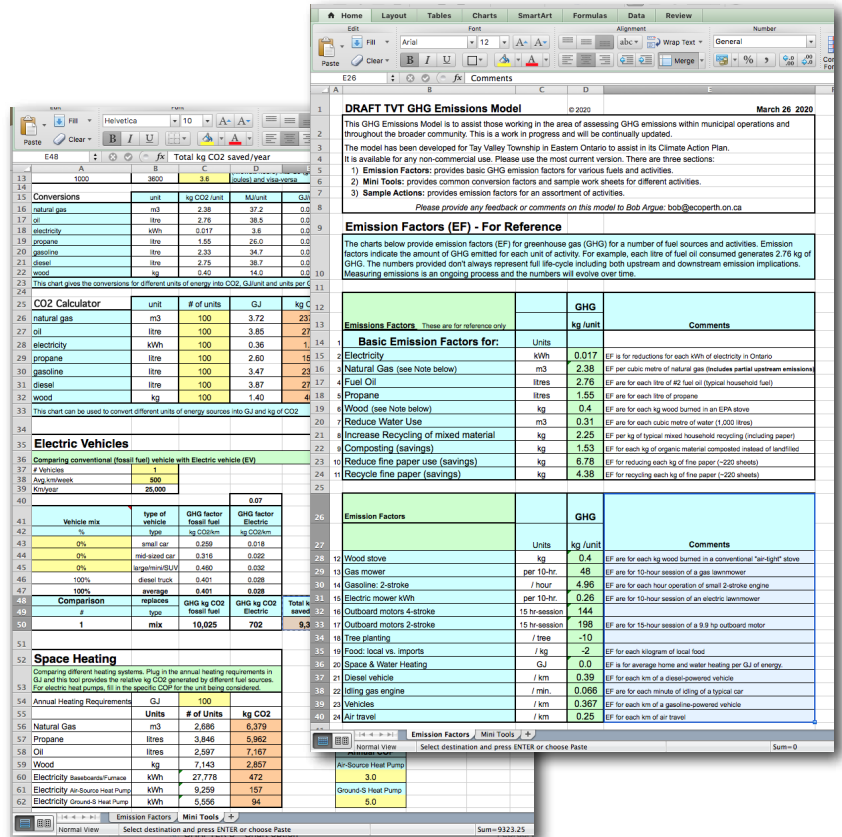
Home Layout Tables Charts SmartArt Formulas Data Review

Edit Font Alignment Number

Paste Fill Clear Arial 12 Wrap Text General Merge

E26 fx Comments

DRAFT TVT GHG Emissions Model © 2020 March 26 2020

This GHG Emissions Model is to assist those working in the area of assessing GHG emissions within municipal operations and throughout the broader community. This is a work in progress and will be continually updated.

The model has been developed for Tay Valley Township in Eastern Ontario to assist in its Climate Action Plan.
It is available for any non-commercial use. Please use the most current version. There are three sections:
1) Emission Factors: provides basic GHG emission factors for various fuels and activities.
2) Mini Tools: provides common conversion factors and sample work sheets for different activities.
3) Sample Actions: provides emission factors for an assortment of activities.
Please provide any feedback or comments on this model to Bob Argue: bob@ecoperth.on.ca

Emission Factors (EF) - For Reference

The charts below provide emission factors (EF) for greenhouse gas (GHG) for a number of fuel sources and activities. Emission factors indicate the amount of GHG emitted for each unit of activity. For example, each litre of fuel oil consumed generates 2.76 kg of GHG. The numbers provided don't always represent full life-cycle including both upstream and downstream emission implications. Measuring emissions is an ongoing process and the numbers will evolve over time.

| | Emissions Factors These are for reference only | Units | GHG kg /unit | Comments |
|---|---|---|---|---|
| | Basic Emission Factors for: | | | |
| 2 | Electricity | kWh | 0.017 | EF is for reductions for each kWh of electricity in Ontario |
| 3 | Natural Gas (see Note below) | m3 | 2.38 | EF per cubic metre of natural gas (includes partial upstream emissions) |
| 4 | Fuel Oil | litres | 2.76 | EF are for each litre of #2 fuel oil (typical household fuel) |
| 5 | Propane | litres | 1.55 | EF are for each litre of propane |
| 6 | Wood (see Note below) | kg | 0.4 | EF are for each kg wood burned in an EPA stove |
| 7 | Reduce Water Use | m3 | 0.31 | EF are for each cubic metre of water (1,000 litres) |
| 8 | Increase Recycling of mixed material | kg | 2.25 | EF per kg of typical mixed household recycling (including paper) |
| 9 | Composting (savings) | kg | 1.53 | EF per kg of organic material composted instead of landfilled |
| 10 | Reduce fine paper use (savings) | kg | 6.78 | EF for reducing each kg of fine paper (~220 sheets) |
| 11 | Recycle fine paper (savings) | kg | 4.38 | EF for recycling each kg of fine paper (~220 sheets) |

| | Emission Factors | Units | GHG | Comments |
|---|---|---|---|---|
| 12 | Wood stove | kg | 0.4 | EF are for each kg wood burned in a conventional "air-tight" stove |
| 13 | Gas mower | per 10-hr. | 48 | EF are for 10-hour session of a gas lawnmower |
| 14 | Gasoline: 2-stroke | / hour | 4.96 | EF are for each hour operation of small 2-stroke engine |
| 15 | Electric mower kWh | per 10-hr. | 0.26 | EF are for 10-hour session of an electric lawnmower |
| 16 | Outboard motors 4-stroke | 15 hr-session | 144 | |
| 17 | Outboard motors 2-stroke | 15 hr-session | 198 | EF are for 15-hour session of a 9.9 hp outboard motor |
| 18 | Tree planting | / tree | -10 | |
| 19 | Food: local vs. imports | / kg | -2 | EF for each kilogram of local food |
| 20 | Space & Water Heating | GJ | 0.0 | EF is for average home and water heating per GJ of energy. |
| 21 | Diesel vehicle | / km | 0.39 | EF for each km of a diesel-powered vehicle |
| 22 | Idling gas engine | / min. | 0.066 | EF are for each minute of idling of a typical car |
| 23 | Vehicles | / km | 0.367 | EF for each km of a gasoline-powered vehicle |
| 24 | Air travel | / km | 0.25 | EF for each km of air travel |

Emission Factors | Mini Tools | +
Normal View Select destination and press ENTER or choose Paste Sum=0

Helvetica 10
Paste Fill Clear
E48 fx Total kg CO2 saved/year

| A | B | C | D |
|---|---|---|---|
| 1000 | 3600 | 3.6 | joules) and visa-versa |

| Conversions | unit | kg CO2/unit | MJ/unit | GJ/ |
|---|---|---|---|---|
| natural gas | m3 | 2.38 | 37.2 | 0.0 |
| oil | litre | 2.76 | 38.5 | 0.0 |
| electricity | kWh | 0.017 | 3.6 | 0.0 |
| propane | litre | 1.55 | 26.0 | 0.0 |
| gasoline | litre | 2.33 | 34.7 | 0.0 |
| diesel | litre | 2.75 | 38.7 | 0.0 |
| wood | kg | 0.40 | 14.0 | 0.0 |

This chart gives the conversions for different units of energy into CO2, GJ/unit and units per

| CO2 Calculator | unit | # of units | GJ | kg C |
|---|---|---|---|---|
| natural gas | m3 | 100 | 3.72 | 23 |
| oil | litre | 100 | 3.85 | 27 |
| electricity | kWh | 100 | 0.36 | 1 |
| propane | litre | 100 | 2.60 | 15 |
| gasoline | litre | 100 | 3.47 | 23 |
| diesel | litre | 100 | 3.87 | 27 |
| wood | kg | 100 | 1.40 | 4 |

This chart can be used to convert different units of energy sources into GJ and kg of CO2

Electric Vehicles

Comparing conventional (fossil fuel) vehicle with Electric vehicle (EV)
# Vehicles 1
Avg.km/week 500
Km/year 25,000

0.07

| Vehicle mix | type of vehicle | GHG factor fossil fuel | GHG factor Electric |
|---|---|---|---|
| % | type | kg CO2/km | kg CO2/km |
| 0% | small car | 0.259 | 0.018 |
| 0% | mid-sized car | 0.316 | 0.022 |
| 0% | large/mini/SUV | 0.460 | 0.032 |
| 100% | diesel truck | 0.401 | 0.028 |
| 100% | average | 0.401 | 0.028 |

| Comparison | replaces | GHG kg CO2 fossil fuel | GHG kg CO2 Electric | Total k saved |
|---|---|---|---|---|
| # | type | | | |
| 1 | mix | 10,025 | 702 | 9,3 |

Space Heating

Comparing different heating systems. Plug in the annual heating requirements in GJ and this tool provides the kg of CO2 generated by different fuel sources. For electric heat pumps, fill in the specific COP for the unit being considered.

Annual Heating Requirements GJ 100

| | Units | # of Units | kg CO2 |
|---|---|---|---|
| Natural Gas | m3 | 2,686 | 6,379 |
| Propane | litres | 3,846 | 5,962 |
| Oil | litres | 2,597 | 7,167 |
| Wood | kg | 7,143 | 2,857 |
| Electricity Baseboards/Furnace | kWh | 27,778 | 472 |
| Electricity Air-Source Heat Pump | kWh | 9,259 | 157 |
| Electricity Ground-S Heat Pump | kWh | 5,556 | 94 |

Air-Source Heat Pump 3.0
Ground-S Heat Pump 5.0

Emission Factors | Mini Tools | +
Normal View Select destination and press ENTER or choose Paste Sum=9323.25